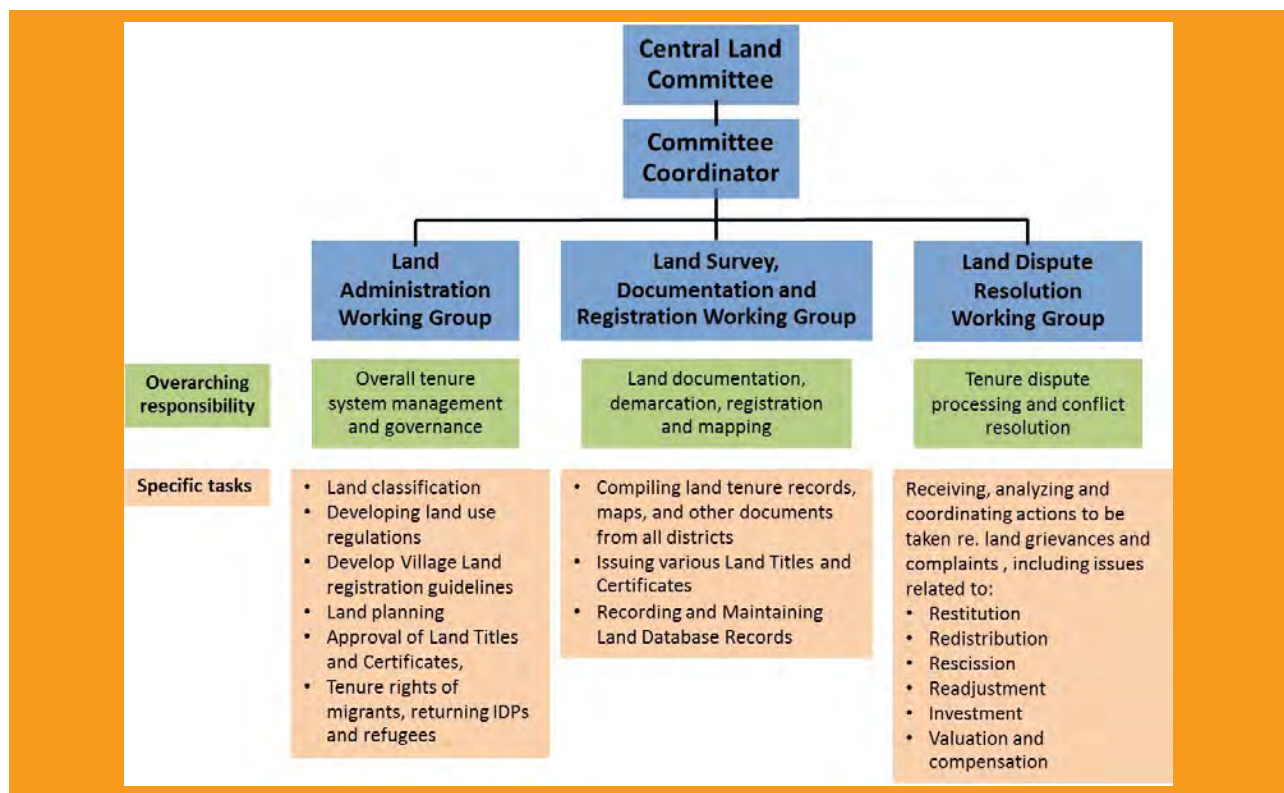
Central Land Committee

Committee Coordinator

Land Administration Working Group

Land Survey, Documentation and Registration Working Group

Land Dispute Resolution Working Group

Overarching responsibility

Overall tenure system management and governance

Land documentation, demarcation, registration and mapping

Tenure dispute processing and conflict resolution

Specific tasks

- Land classification
- Developing land use regulations
- Develop Village Land registration guidelines
- Land planning
- Approval of Land Titles and Certificates,
- Tenure rights of migrants, returning IDPs and refugees

- Compiling land tenure records, maps, and other documents from all districts
- Issuing various Land Titles and Certificates
- Recording and Maintaining Land Database Records

Receiving, analyzing and coordinating actions to be taken re. land grievances and complaints , including issues related to:
- Restitution
- Redistribution
- Rescission
- Readjustment
- Investment
- Valuation and compensation